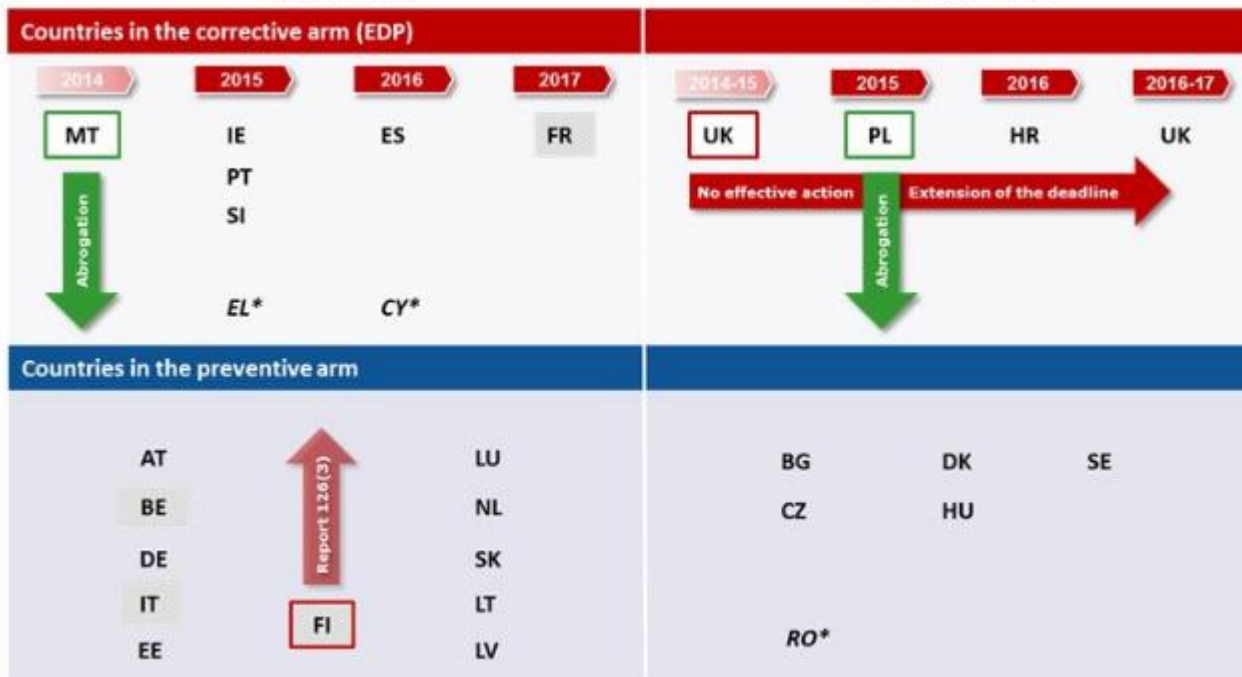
Countries in the corrective arm (EDP)

2014 2015 2016 2017

MT IE ES FR

PT

SI

Abrogation

EL* CY*

2014-15 2015 2016 2016-17

UK PL HR UK

No effective action

Extension of the deadline

Abrogation

Countries in the preventive arm

AT

BE

DE

IT

EE

Report 126(3)

FI

LU

NL

SK

LT

LV

BG DK SE

CZ HU

RO*